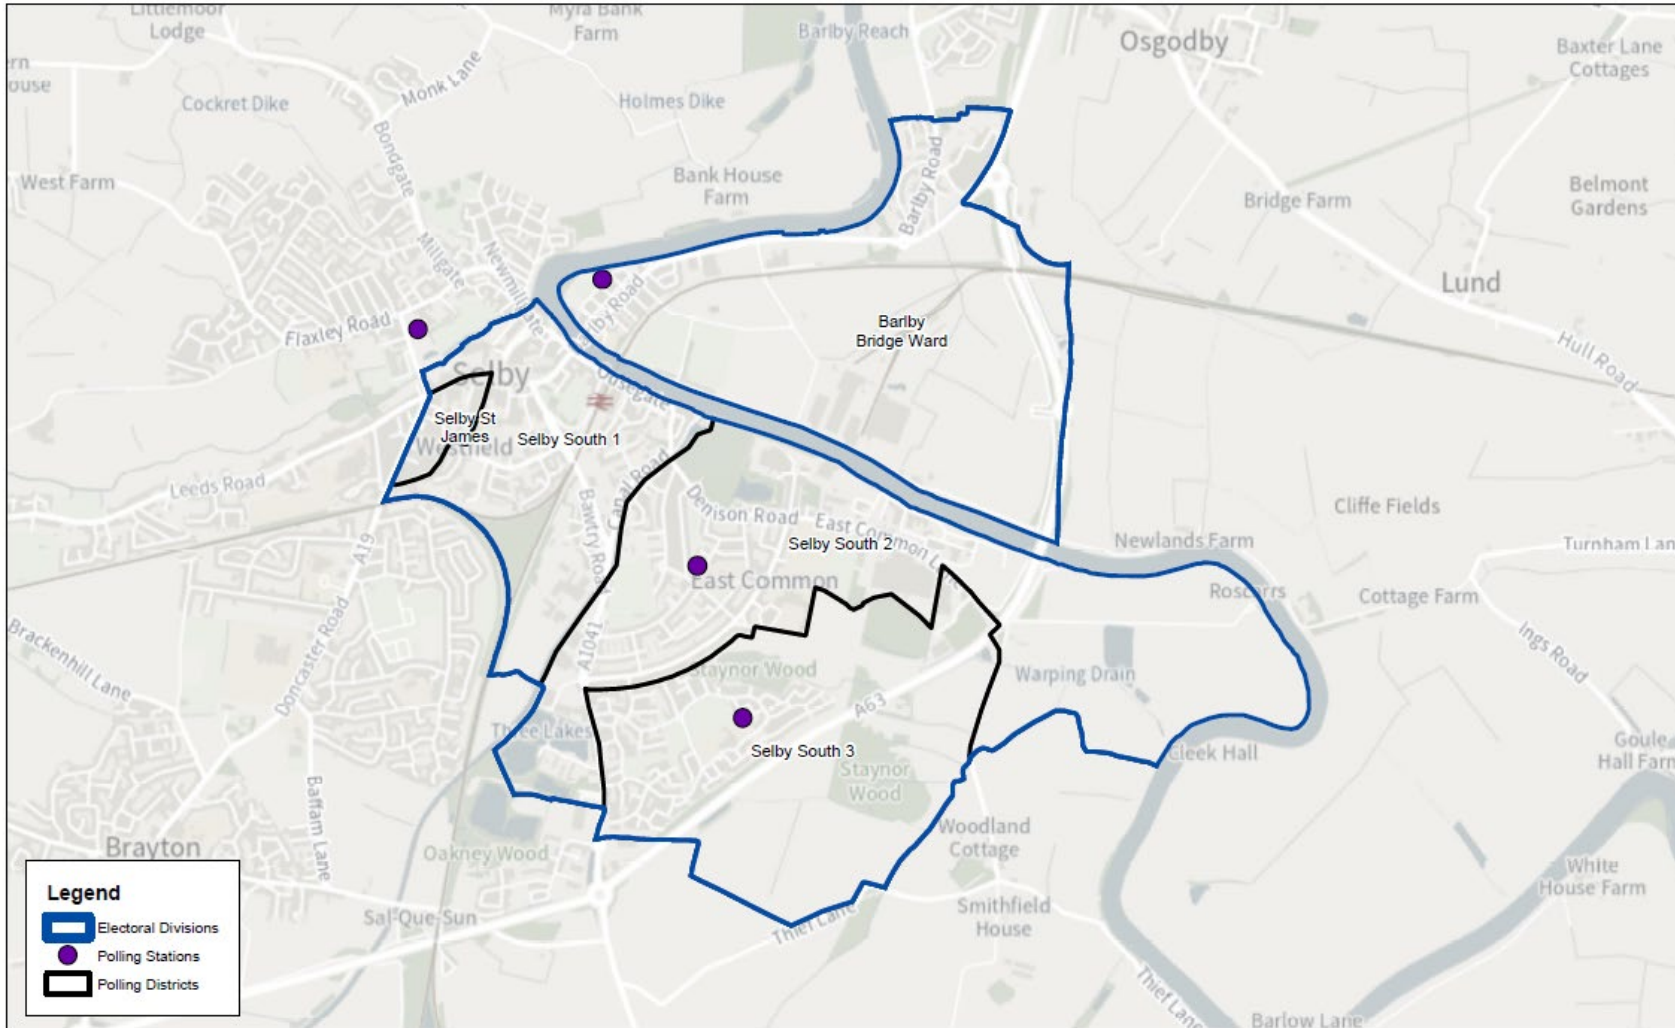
Littlemoor Lodge

Myra Bank Farm

Barlby Reach

Osgodby

Baxter Lane Cottages

rn ouse

Monk Lane

Cockret Dike

Holmes Dike

Bondgate

Barlby Road

West Farm

Bank House Farm

Bridge Farm

Belmont Gardens

Millgate

Newmillhill

Lund

Flaxley Road

rby Road

Barlby Bridge Ward

Hull Road

Selby

Ousegate

Selby St James

Selby South 1

Westfield

Canal Road

Leeds Road

Denison Road

East Common Lane

Cliffe Fields

Bawtry Road

Selby South 2

Newlands Farm

Turnham Lan

A19

East Common

Roscarrs

Cottage Farm

Brackenhill Lane

Doncaster Road

A1041

Staynor Wood

Ings Road

Warping Drain

A63

Three Lakes

Selby South 3

Cleek Hall

Gould Hall Farm

Staynor Wood

Baffam Lane

Woodland Cottage

Brayton

Oakney Wood

White House Farm

Smithfield House

Sal-Que-Sun

Thief Lane

Thief Lane

Barlow Lane

Legend

Electoral Divisions

Polling Stations

Polling Districts